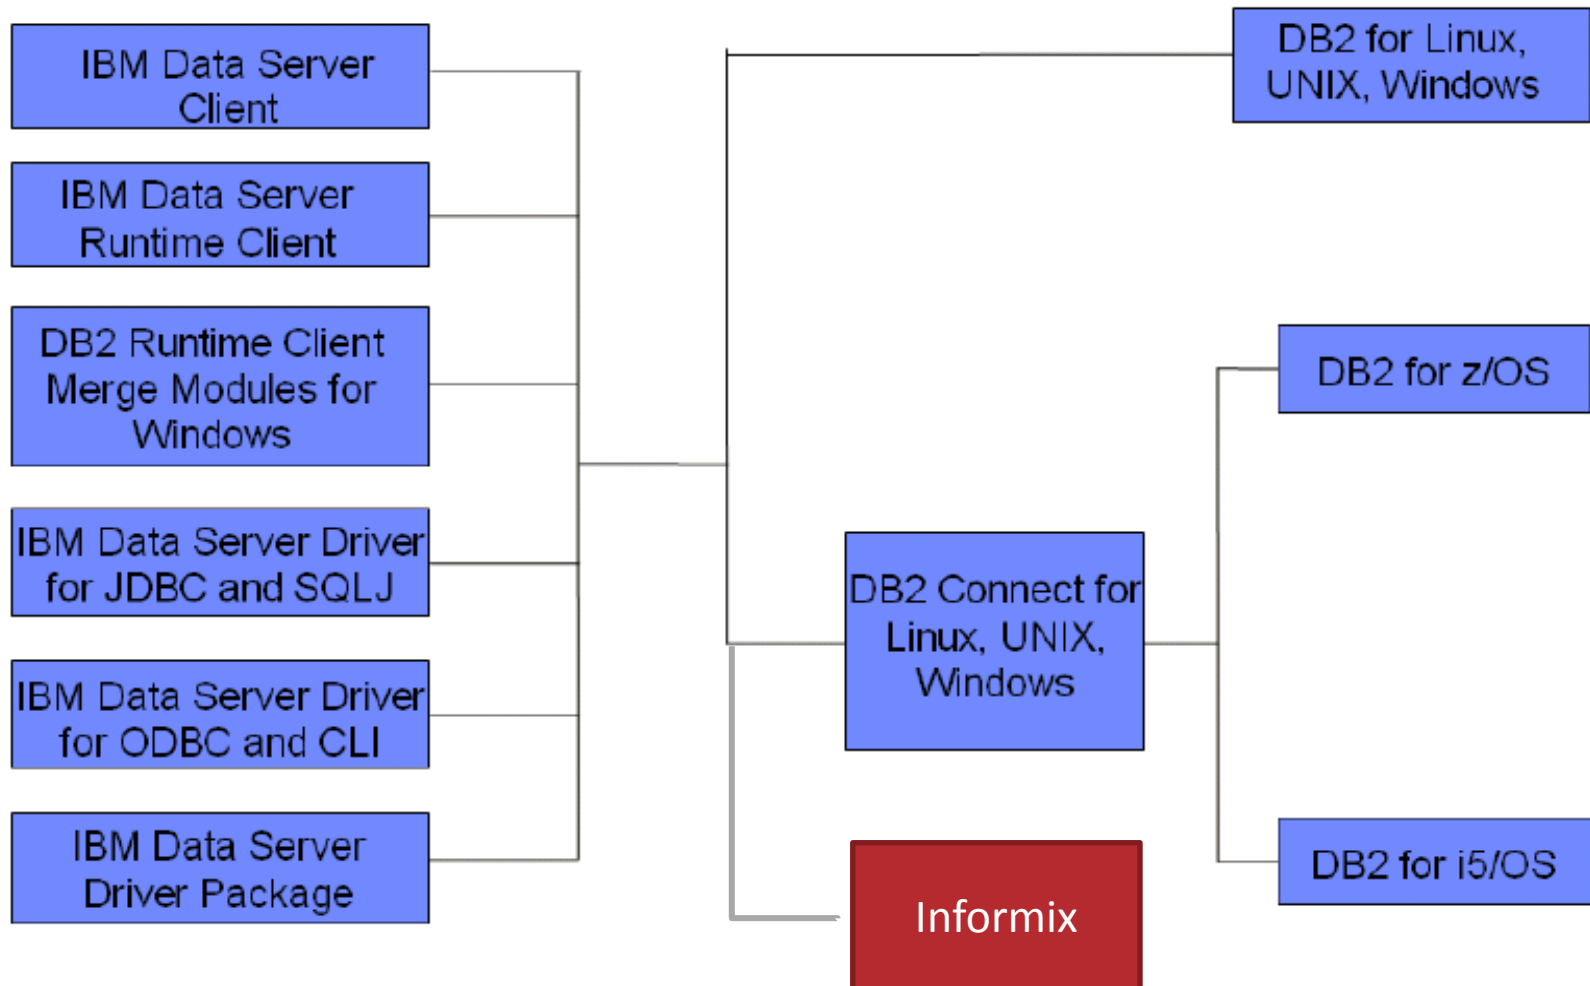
IBM Data Server Client

IBM Data Server Runtime Client

DB2 Runtime Client Merge Modules for Windows

IBM Data Server Driver for JDBC and SQLJ

IBM Data Server Driver for ODBC and CLI

IBM Data Server Driver Package

DB2 for Linux, UNIX, Windows

DB2 for z/OS

DB2 Connect for Linux, UNIX, Windows

DB2 for i5/OS

Informix